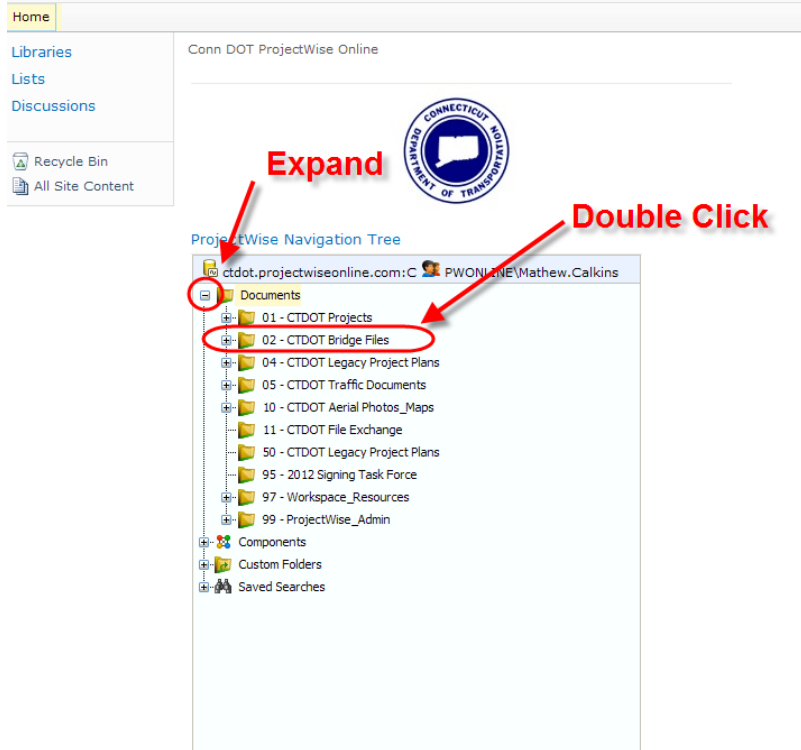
Home

Libraries
Lists
Discussions

Recycle Bin
All Site Content

Conn DOT ProjectWise Online

CONNECTICUT DEPARTMENT OF TRANSPORTATION

Expand

Double Click

ProjectWise Navigation Tree

ctdot.projectwiseonline.com:C PWONLINE\Mathew.Calkins

Documents
01 - CTDOT Projects
02 - CTDOT Bridge Files
04 - CTDOT Legacy Project Plans
05 - CTDOT Traffic Documents
10 - CTDOT Aerial Photos_Maps
11 - CTDOT File Exchange
50 - CTDOT Legacy Project Plans
95 - 2012 Signing Task Force
97 - Workspace_Resources
99 - ProjectWise_Admin
Components
Custom Folders
Saved Searches